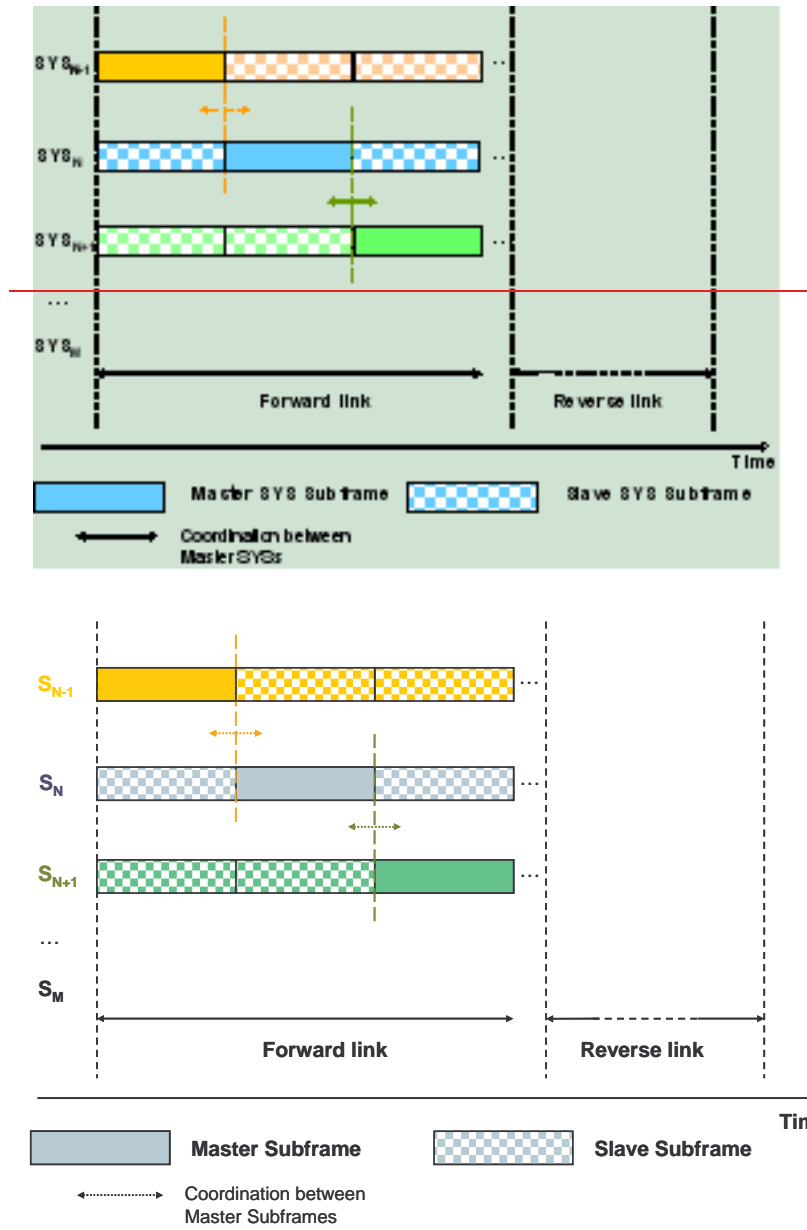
$SYS_{N-1}$

$SYS_N$

$SYS_{N+1}$

...

$SYS_M$

Forward link

Reverse link

Time

Master SYS Subframe

Slave SYS Subframe

Coordination between Master SYSs

$S_{N-1}$

$S_N$

$S_{N+1}$

...

$S_M$

Forward link

Reverse link

Tim

Master Subframe

Slave Subframe

Coordination between Master Subframes